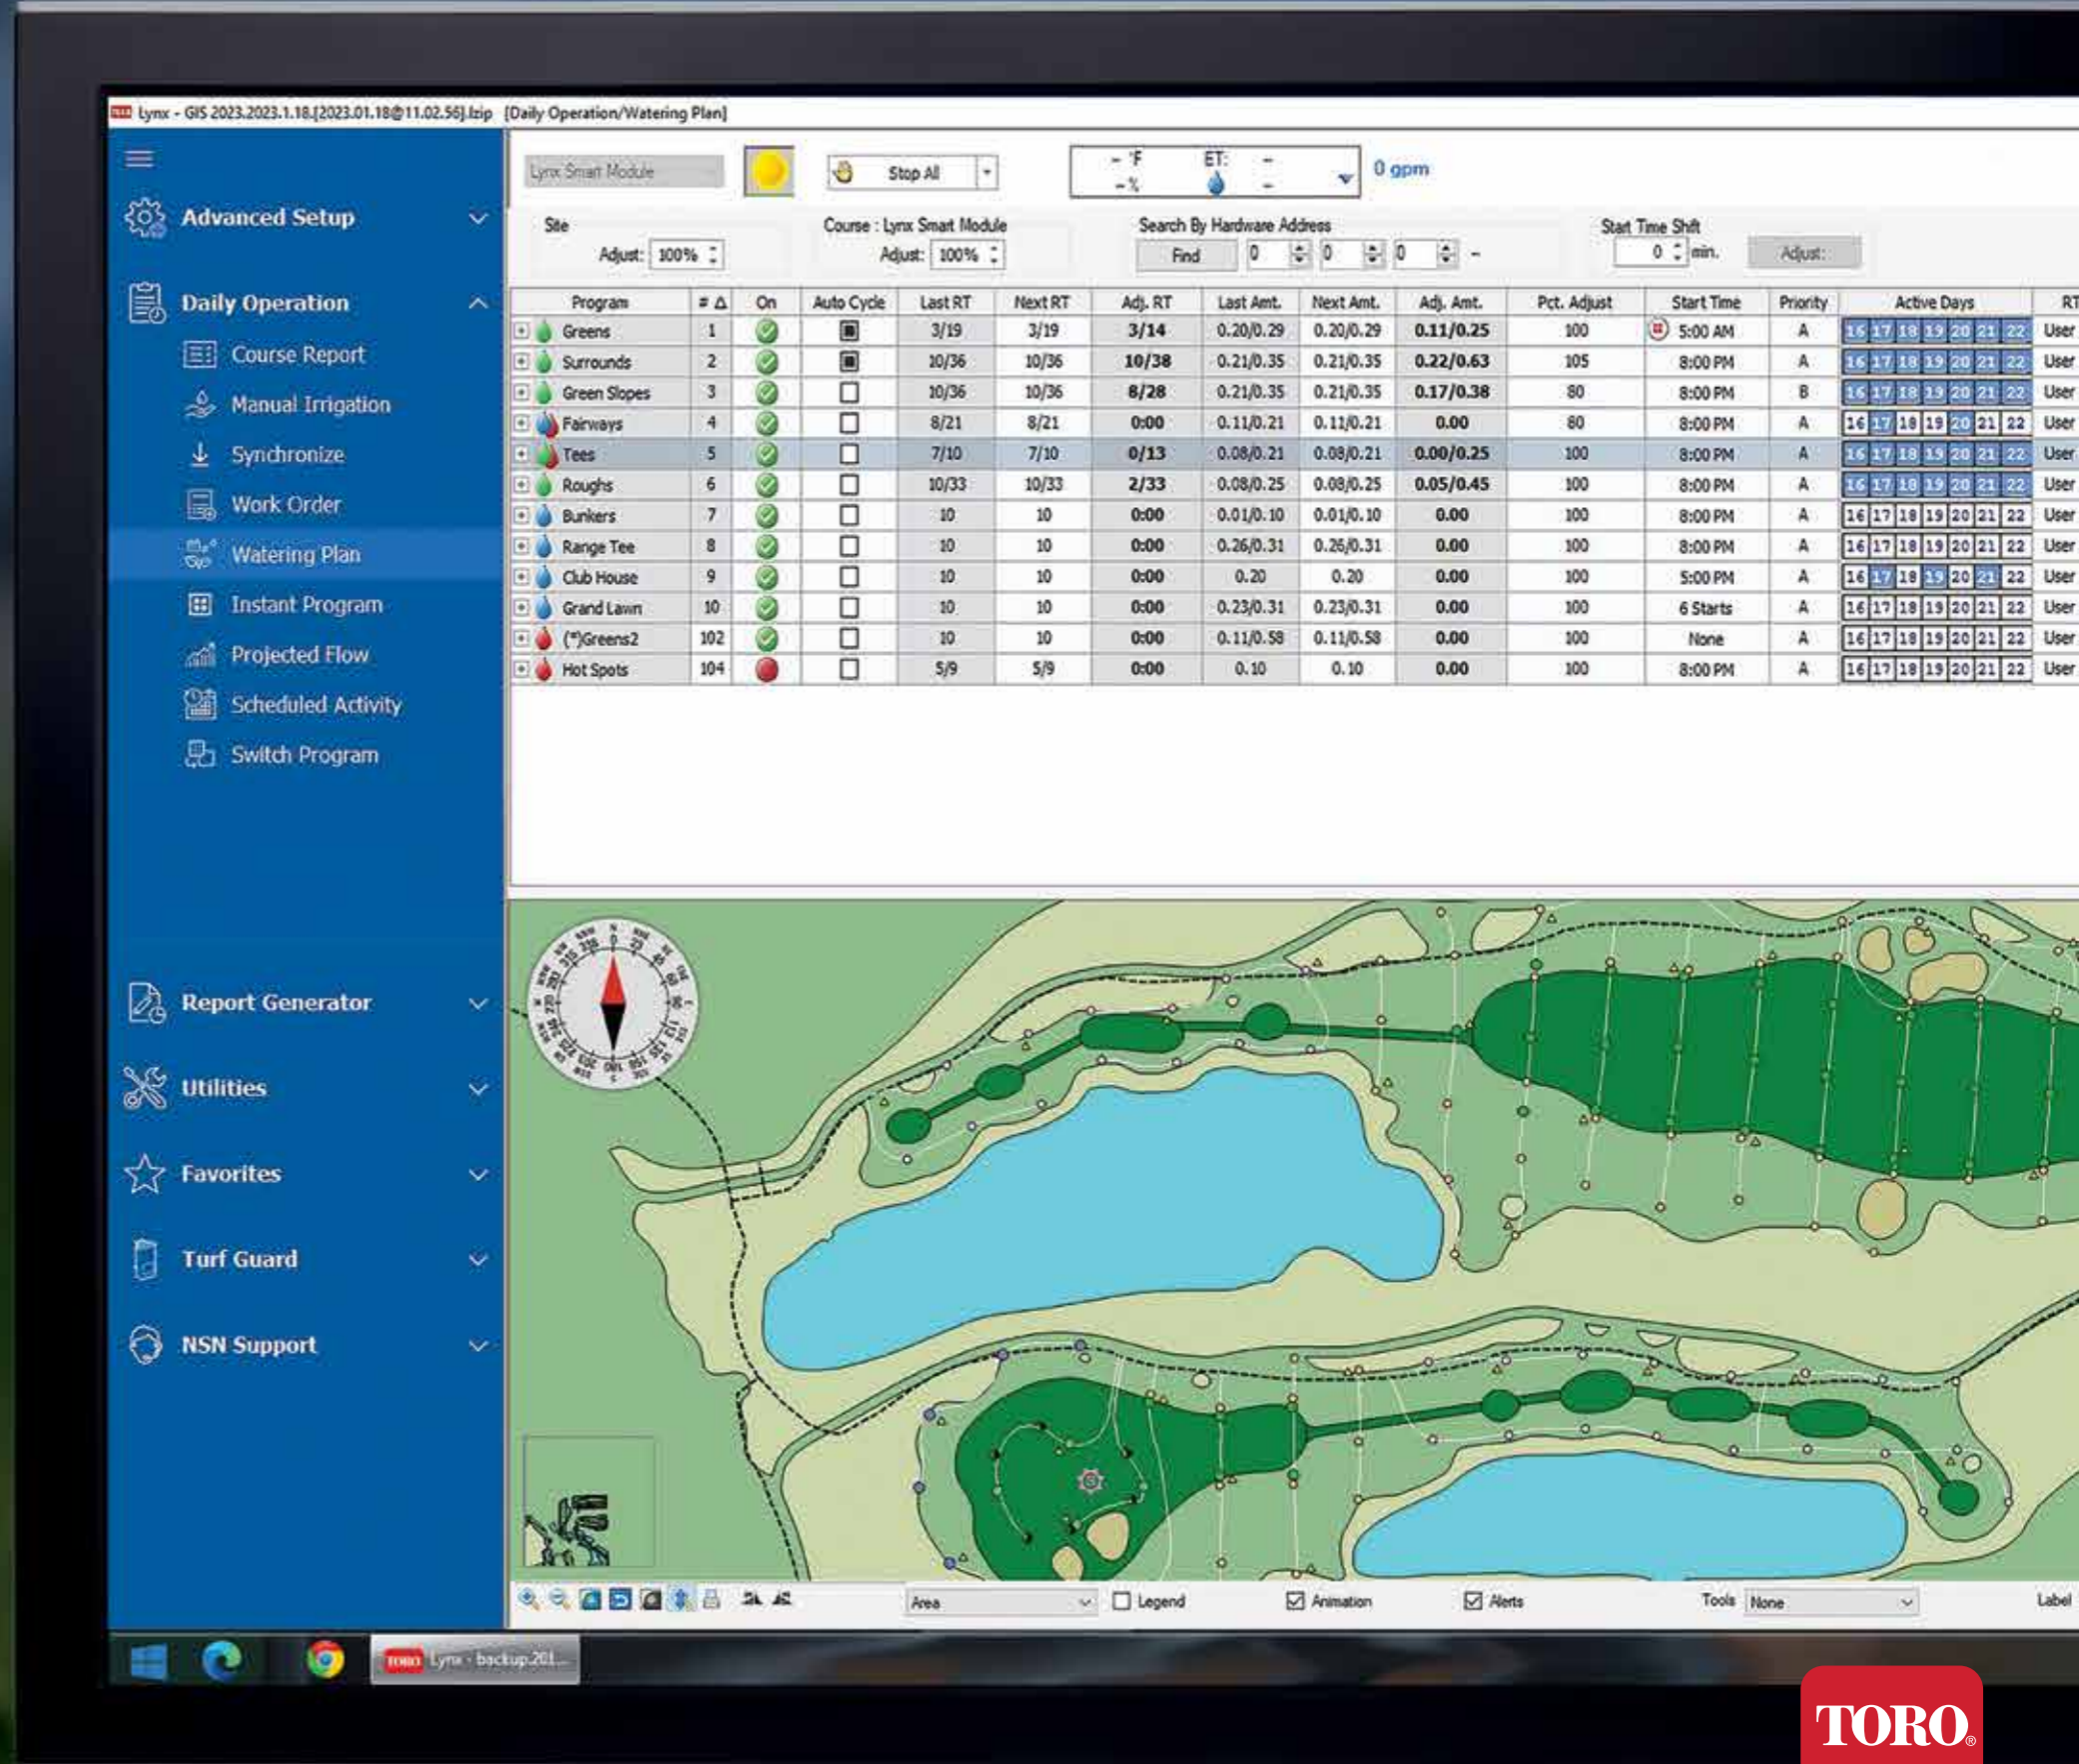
Lynx - GIS 2023.2023.1.18.[2023.01.18@11.02.56].lzip [Daily Operation/Watering Plan]

Advanced Setup
Daily Operation
Course Report
Manual Irrigation
Synchronize
Work Order
Watering Plan
Instant Program
Projected Flow
Scheduled Activity
Switch Program
Report Generator
Utilities
Favorites
Turf Guard
NSN Support

Lynx Smart Module
Stop All
- °F
- %
ET: -
-
0 gpm

Site
Adjust: 100%
Course : Lynx Smart Module
Adjust: 100%
Search By Hardware Address
Find 0 0 0 -
Start Time Shift
0 min.
Adjust:

| Program | # | On | Auto Cycle | Last RT | Next RT | Adj. RT | Last Amt. | Next Amt. | Adj. Amt. | Pct. Adjust | Start Time | Priority | Active Days | RT |
|---|---|---|---|---|---|---|---|---|---|---|---|---|---|---|
| Greens | 1 | | | 3/19 | 3/19 | 3/14 | 0.20/0.29 | 0.20/0.29 | 0.11/0.25 | 100 | 5:00 AM | A | 16 17 18 19 20 21 22 | User |
| Surrounds | 2 | | | 10/36 | 10/36 | 10/38 | 0.21/0.35 | 0.21/0.35 | 0.22/0.63 | 105 | 8:00 PM | A | 16 17 18 19 20 21 22 | User |
| Green Slopes | 3 | | | 10/36 | 10/36 | 8/28 | 0.21/0.35 | 0.21/0.35 | 0.17/0.38 | 80 | 8:00 PM | B | 16 17 18 19 20 21 22 | User |
| Fairways | 4 | | | 8/21 | 8/21 | 0:00 | 0.11/0.21 | 0.11/0.21 | 0.00 | 80 | 8:00 PM | A | 16 17 18 19 20 21 22 | User |
| Tees | 5 | | | 7/10 | 7/10 | 0/13 | 0.08/0.21 | 0.08/0.21 | 0.00/0.25 | 100 | 8:00 PM | A | 16 17 18 19 20 21 22 | User |
| Roughs | 6 | | | 10/33 | 10/33 | 2/33 | 0.08/0.25 | 0.08/0.25 | 0.05/0.45 | 100 | 8:00 PM | A | 16 17 18 19 20 21 22 | User |
| Bunkers | 7 | | | 10 | 10 | 0:00 | 0.01/0.10 | 0.01/0.10 | 0.00 | 100 | 8:00 PM | A | 16 17 18 19 20 21 22 | User |
| Range Tee | 8 | | | 10 | 10 | 0:00 | 0.26/0.31 | 0.26/0.31 | 0.00 | 100 | 8:00 PM | A | 16 17 18 19 20 21 22 | User |
| Club House | 9 | | | 10 | 10 | 0:00 | 0.20 | 0.20 | 0.00 | 100 | 5:00 PM | A | 16 17 18 19 20 21 22 | User |
| Grand Lawn | 10 | | | 10 | 10 | 0:00 | 0.23/0.31 | 0.23/0.31 | 0.00 | 100 | 6 Starts | A | 16 17 18 19 20 21 22 | User |
| (*)Greens2 | 102 | | | 10 | 10 | 0:00 | 0.11/0.58 | 0.11/0.58 | 0.00 | 100 | None | A | 16 17 18 19 20 21 22 | User |
| Hot Spots | 104 | | | 5/9 | 5/9 | 0:00 | 0.10 | 0.10 | 0.00 | 100 | 8:00 PM | A | 16 17 18 19 20 21 22 | User |

Area
Legend
Animation
Alerts
Tools None
Label

Lynx - backup 201...

TORO